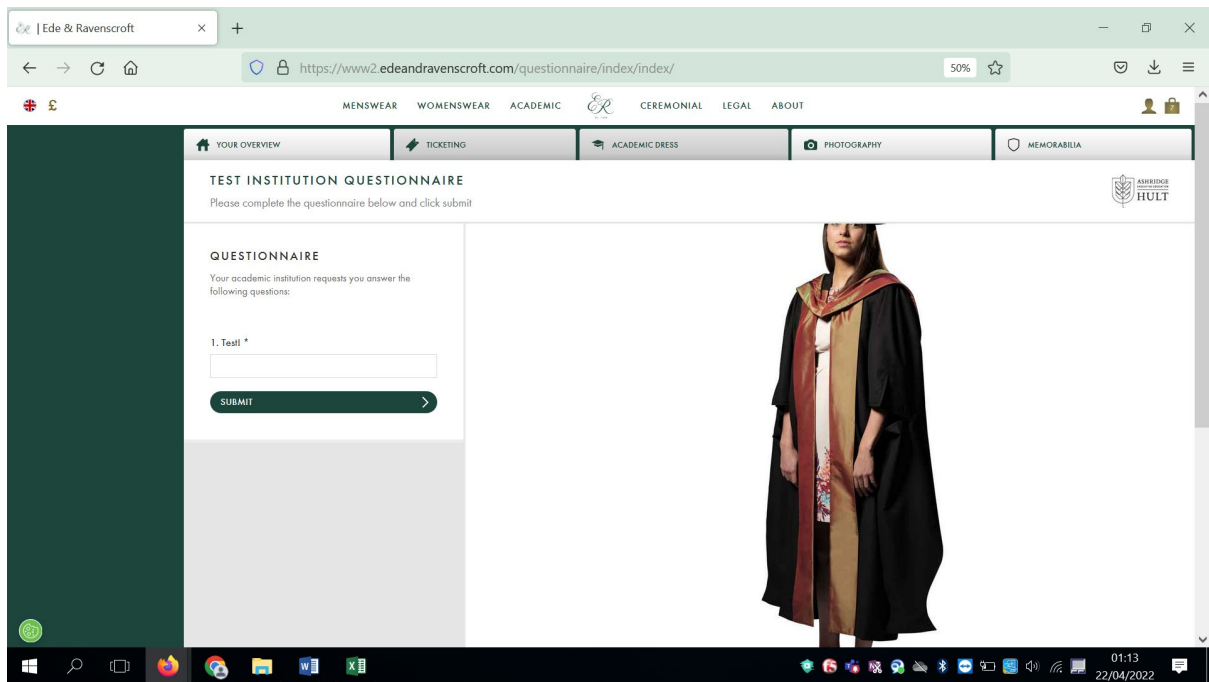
| Ede & Ravenscroft

https://www2.edeandravenscroft.com/questionnaire/index/index/

50%

£

MENSWEAR WOMENSWEAR ACADEMIC CEREMONIAL LEGAL ABOUT

YOUR OVERVIEW TICKETING ACADEMIC DRESS PHOTOGRAPHY MEMORABILIA

TEST INSTITUTION QUESTIONNAIRE

Please complete the questionnaire below and click submit

ASHRIDGE HULT

QUESTIONNAIRE

Your academic institution requests you answer the following questions:

1. Test! *

SUBMIT

01:13
22/04/2022